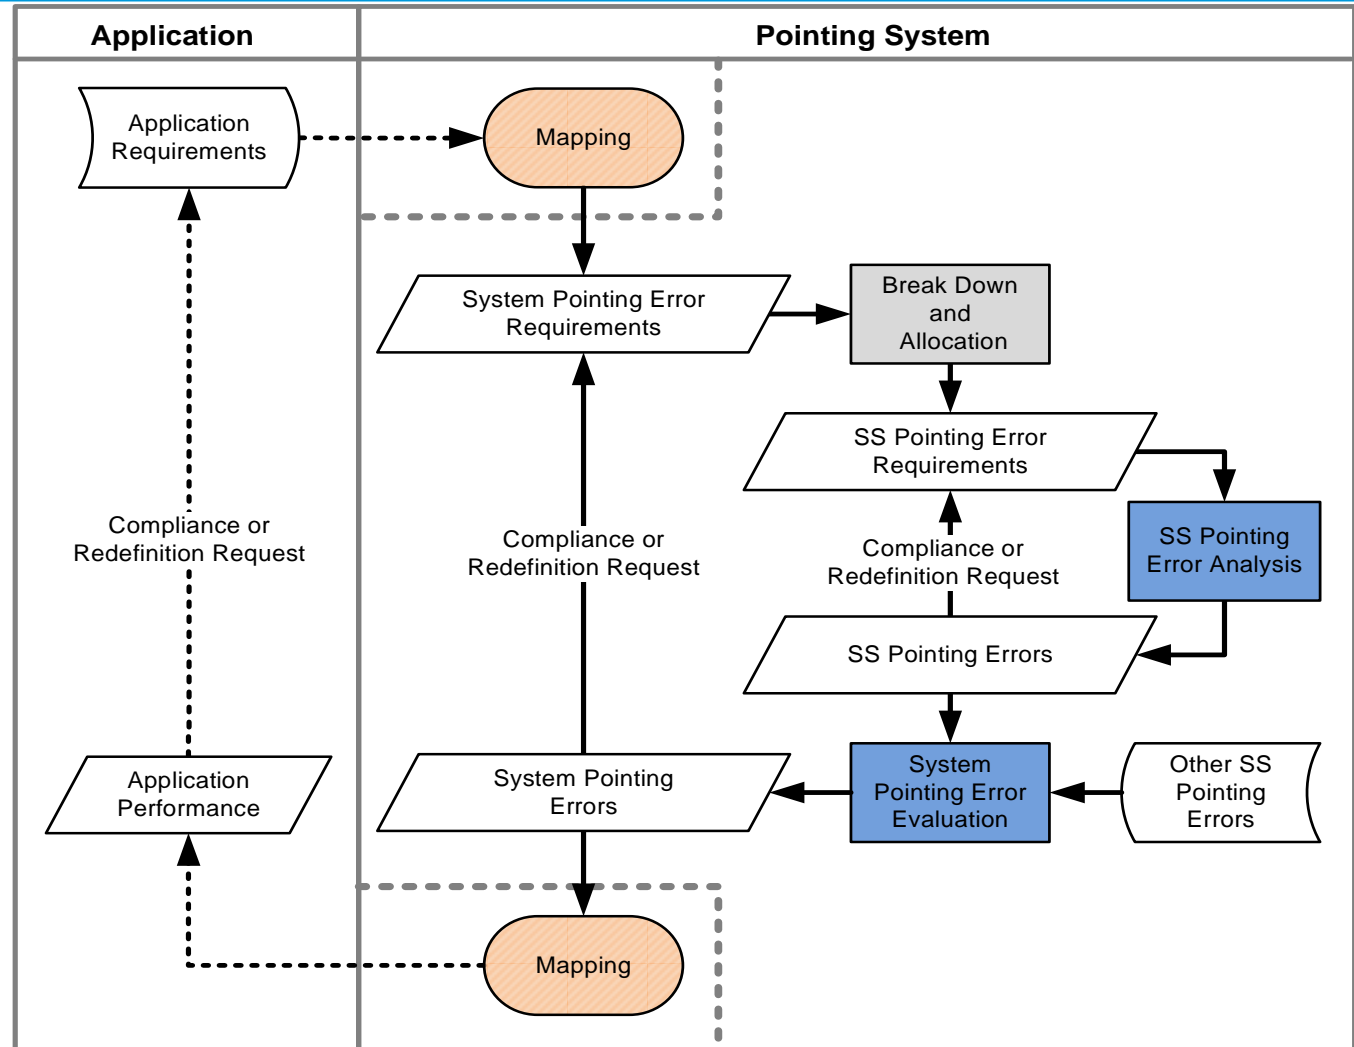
| Application | Pointing System |
|---|---|

Application Requirements

Mapping

System Pointing Error Requirements

Break Down and Allocation

SS Pointing Error Requirements

SS Pointing Error Analysis

Compliance or Redefinition Request

Compliance or Redefinition Request

Compliance or Redefinition Request

SS Pointing Errors

Application Performance

System Pointing Errors

System Pointing Error Evaluation

Other SS Pointing Errors

Mapping